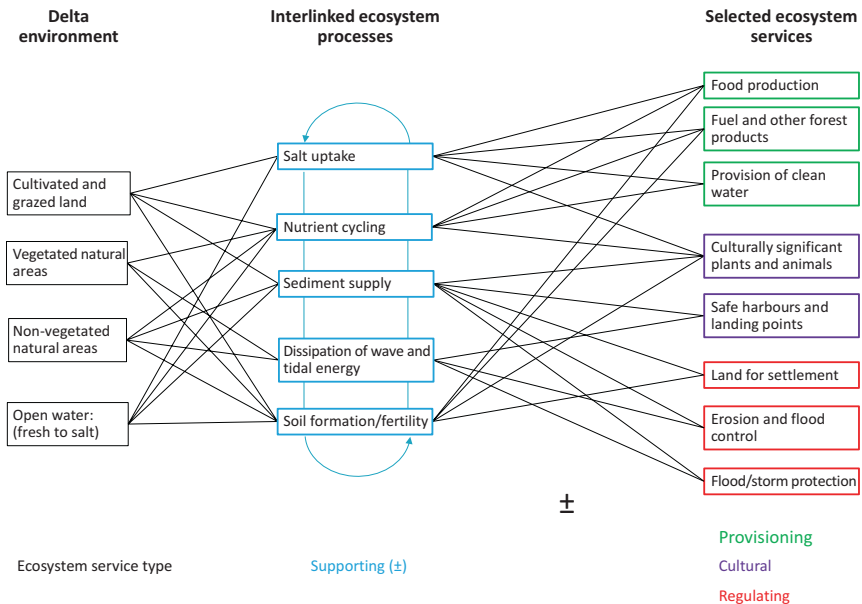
Delta environment

Interlinked ecosystem processes

Selected ecosystem services

Cultivated and grazed land

Vegetated natural areas

Non-vegetated natural areas

Open water: (fresh to salt)

Salt uptake

Nutrient cycling

Sediment supply

Dissipation of wave and tidal energy

Soil formation/fertility

Food production

Fuel and other forest products

Provision of clean water

Culturally significant plants and animals

Safe harbours and landing points

Land for settlement

Erosion and flood control

Flood/storm protection

±

Ecosystem service type

Supporting (±)

Provisioning

Cultural

Regulating